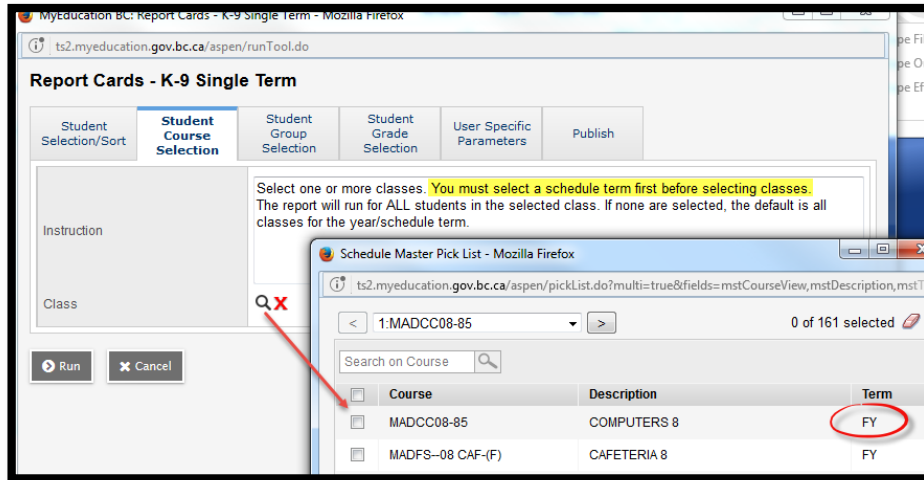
MyEducation BC: Report Cards - K-9 Single Term - Mozilla Firefox

ts2.myeducation.gov.bc.ca/aspen/runTool.do

pe Fi
pe O
pe Ef

Report Cards - K-9 Single Term

Student Selection/Sort | Student Course Selection | Student Group Selection | Student Grade Selection | User Specific Parameters | Publish

Instruction

Select one or more classes. You must select a schedule term first before selecting classes. The report will run for ALL students in the selected class. If none are selected, the default is all classes for the year/schedule term.

Class

Run
Cancel

Schedule Master Pick List - Mozilla Firefox

ts2.myeducation.gov.bc.ca/aspen/pickList.do?multi=true&fields=mstCourseView,mstDescription,mstT

<
1:MADCC08-85
>
0 of 161 selected

Search on Course

| | Course | Description | Term |
|---|---|---|---|
| | MADCC08-85 | COMPUTERS 8 | FY |
| | MADFS--08 CAF-(F) | CAFETERIA 8 | FY |